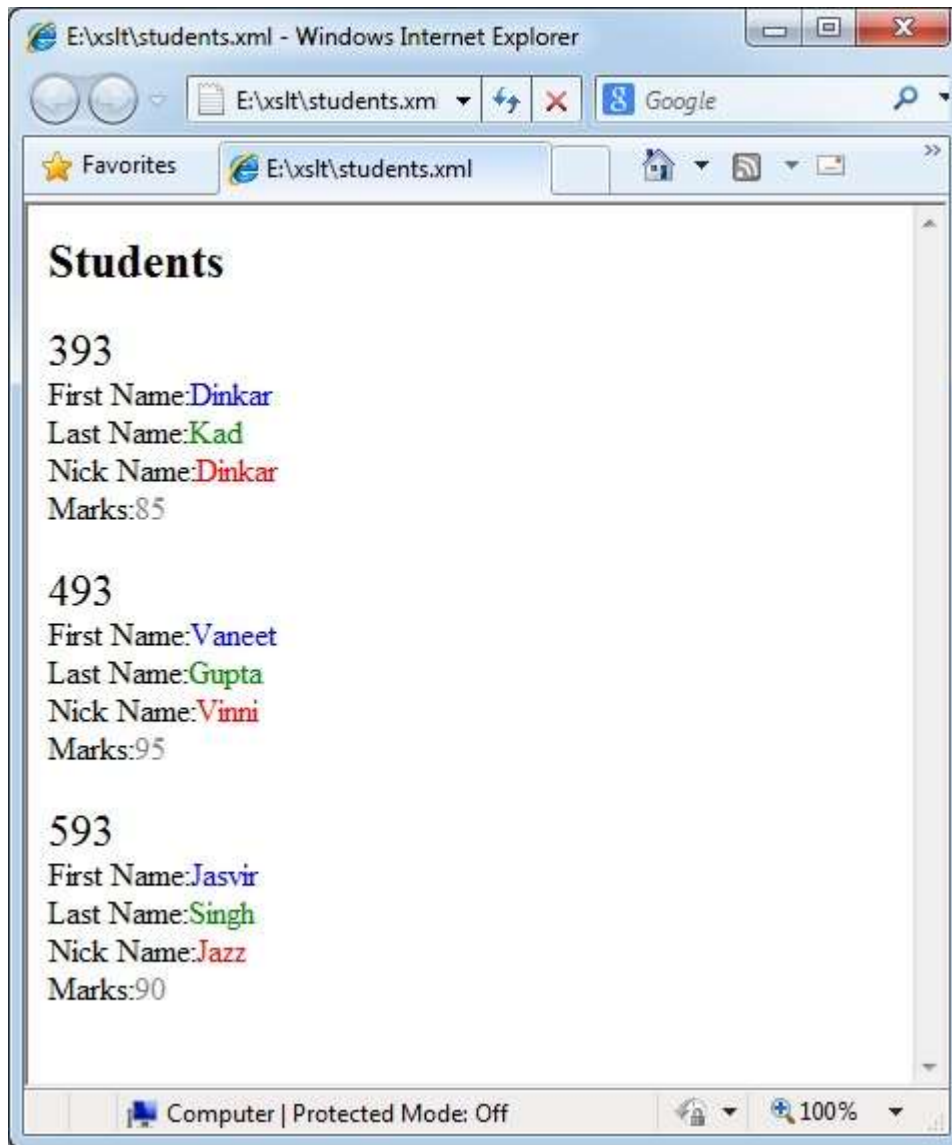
E:\xslt\students.xml - Windows Internet Explorer

E:\xslt\students.xm

Google

Favorites

E:\xslt\students.xml

Students

393
First Name:Dinkar
Last Name:Kad
Nick Name:Dinkar
Marks:85

493
First Name:Vaneet
Last Name:Gupta
Nick Name:Vinni
Marks:95

593
First Name:Jasvir
Last Name:Singh
Nick Name:Jazz
Marks:90

Computer | Protected Mode: Off

100%